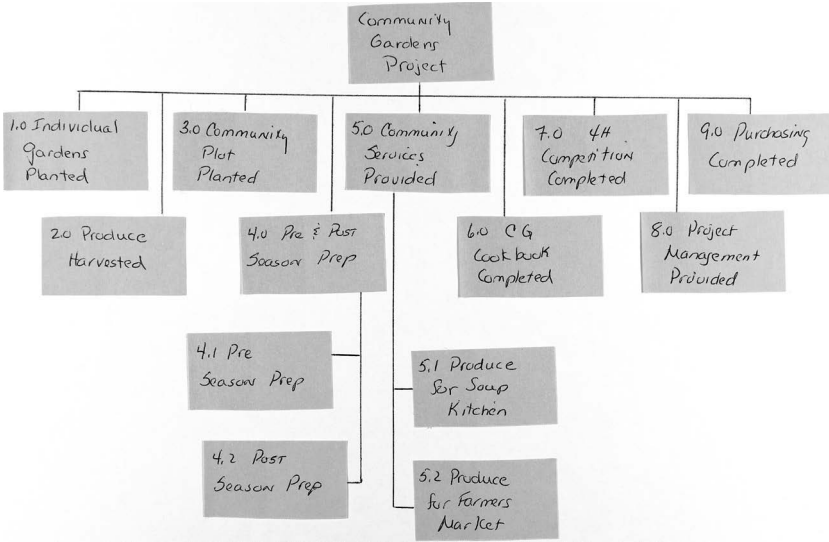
Community Gardens Project

1.0 Individual Gardens Planted

2.0 Produce Harvested

3.0 Community Plot Planted

4.0 Pre & Post Season Prep

4.1 Pre Season Prep

4.2 Post Season Prep

5.0 Community Services Provided

5.1 Produce for Soup Kitchen

5.2 Produce for Farmers Market

6.0 CG Cookbook Completed

7.0 4H Competition Completed

8.0 Project Management Provided

9.0 Purchasing Completed